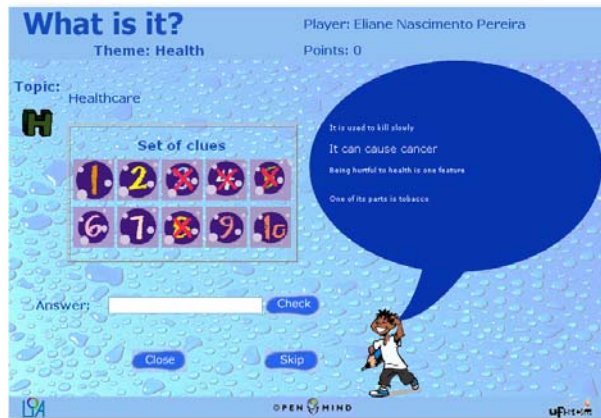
What is it?
Theme: Health
Player: Eliane Nascimento Pereira
Points: 0

Topic:
Healthcare

H

Set of clues
1 2 3 4 5
6 7 8 9 10

It is used to kill slowly
It can cause cancer
Being hurtful to health is one feature
One of its parts is tobacco

Answer: Check

Close Skip

L9A
OPEN MIND
ufpe